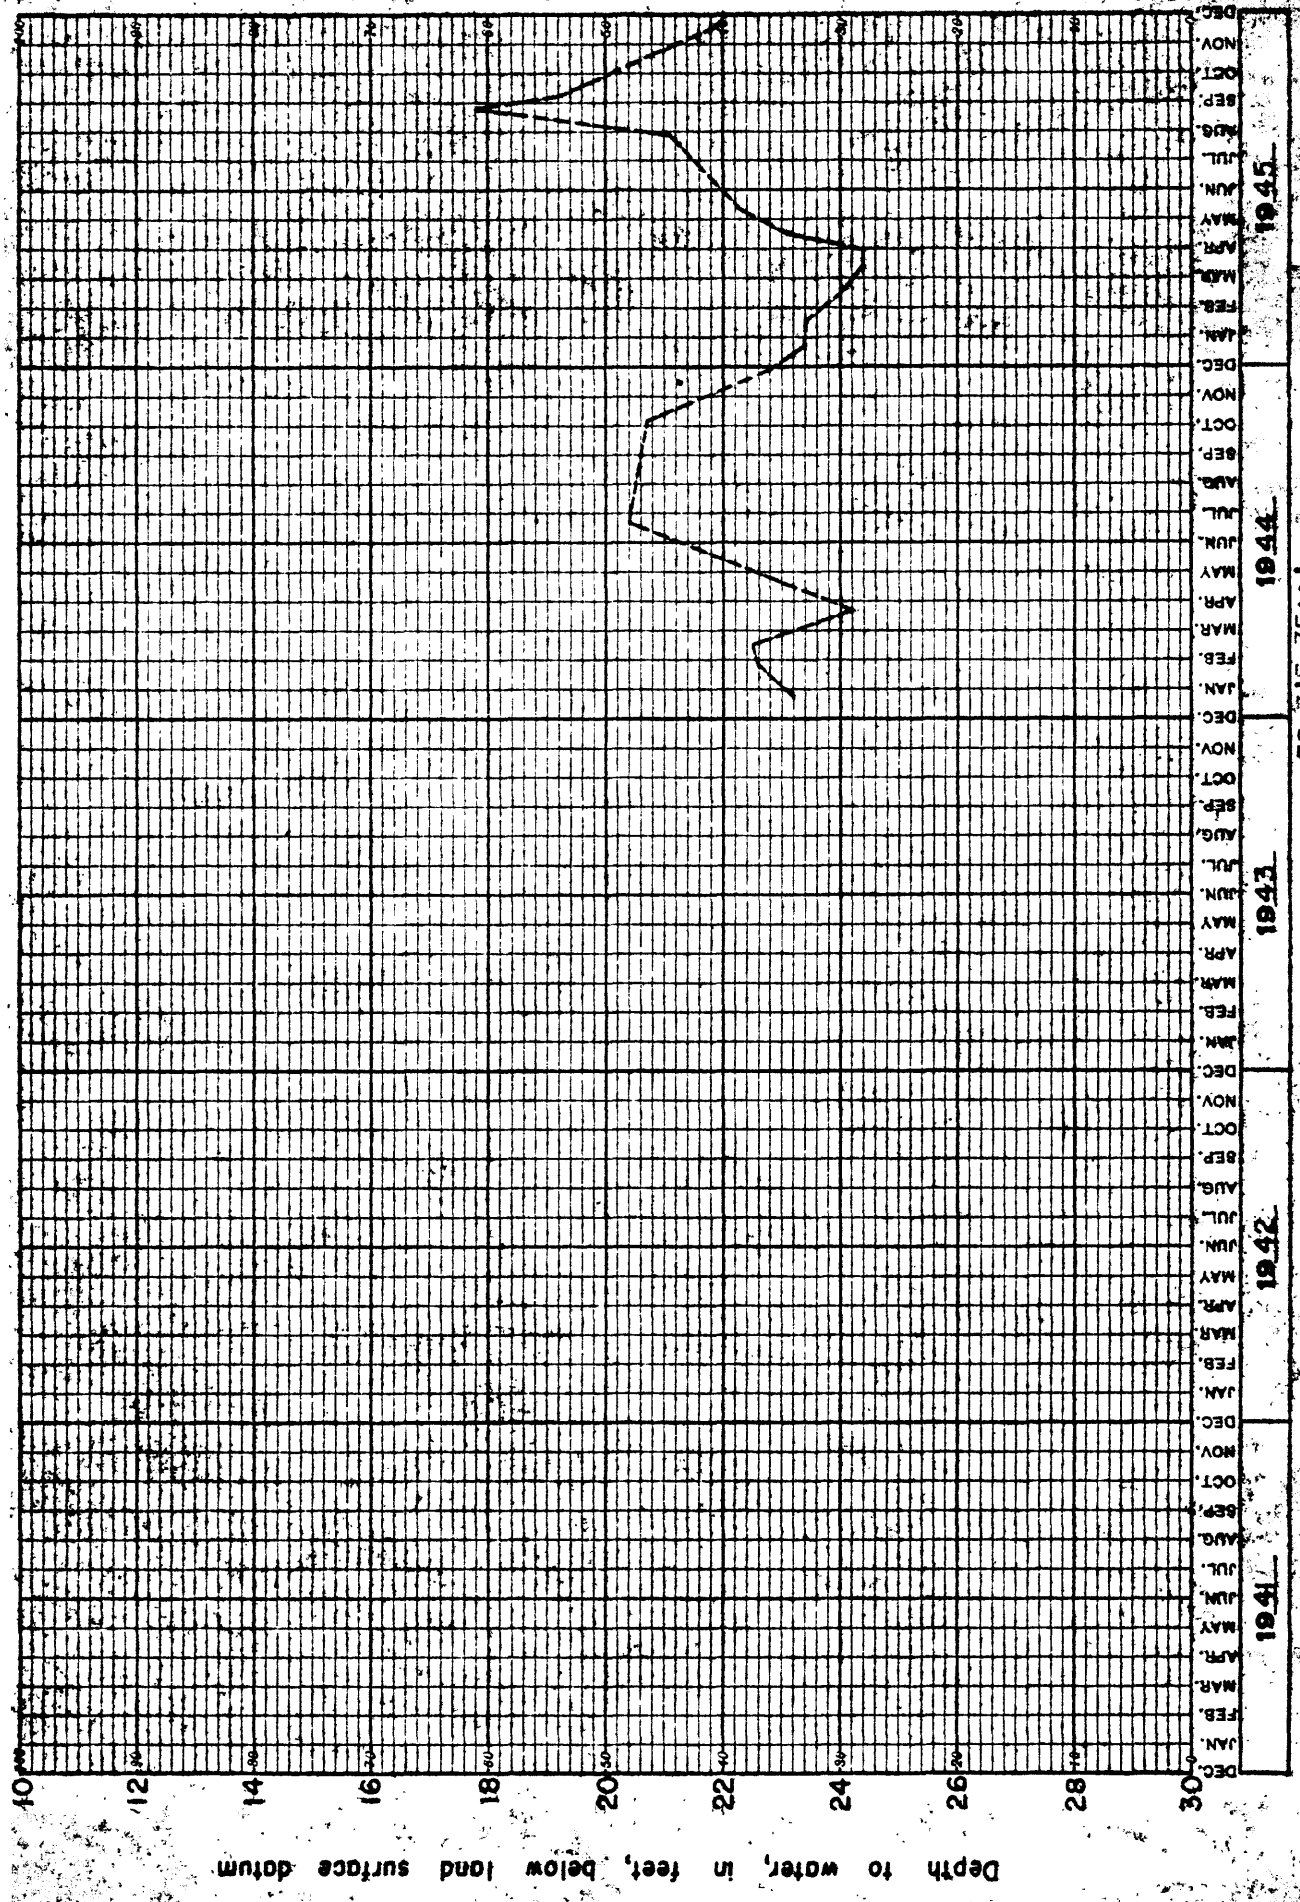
Depth to water, in feet, below land surface datum

10
12
14
16
18
20
22
24
26
28
30

100
90
80
70
60
50
40
30
20
10
0

DEC. JAN. FEB. MAR. APR. MAY JUN. JUL. AUG. SEP. OCT. NOV. DEC.
1941

JAN. FEB. MAR. APR. MAY JUN. JUL. AUG. SEP. OCT. NOV. DEC.
1942

JAN. FEB. MAR. APR. MAY JUN. JUL. AUG. SEP. OCT. NOV. DEC.
1943

JAN. FEB. MAR. APR. MAY JUN. JUL. AUG. SEP. OCT. NOV. DEC.
1944

JAN. FEB. MAR. APR. MAY JUN. JUL. AUG. SEP. OCT. NOV. DEC.
1945